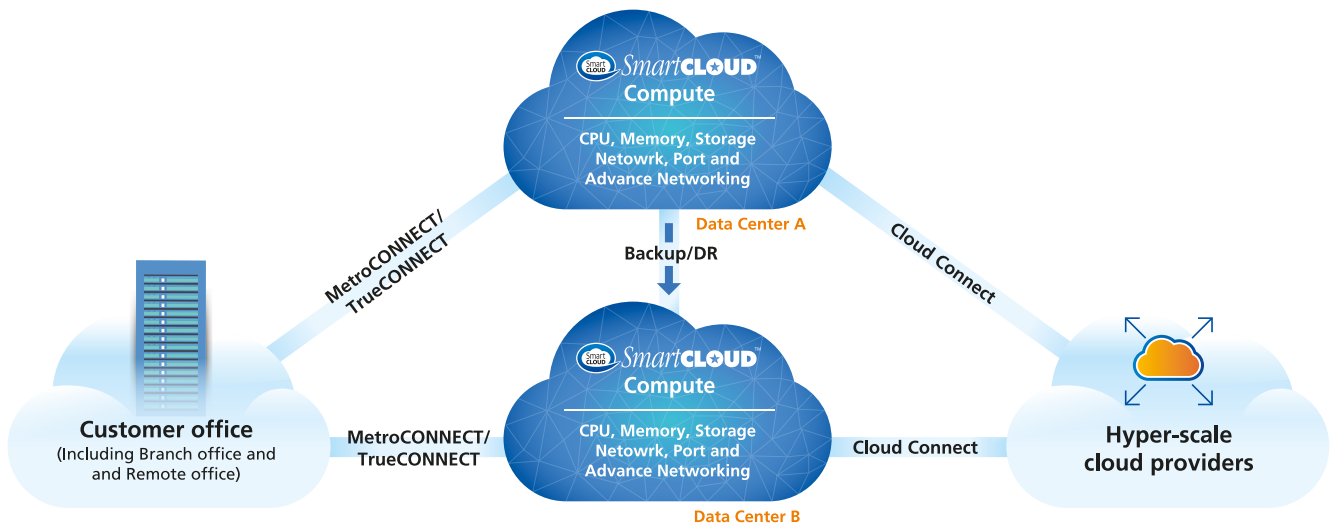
Smart CLOUD SmartCLOUD™
Compute

CPU, Memory, Storage
Netowrk, Port and
Advance Networking

Data Center A

MetroCONNECT/
TrueCONNECT

Backup/DR

Cloud Connect

Smart CLOUD SmartCLOUD™
Compute

CPU, Memory, Storage
Netowrk, Port and
Advance Networking

Data Center B

Customer office
(Including Branch office and
and Remote office)

MetroCONNECT/
TrueCONNECT

Cloud Connect

Hyper-scale
cloud providers